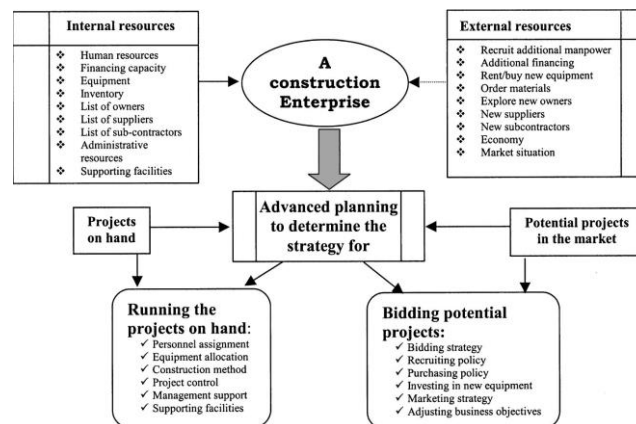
Internal resources

❖ Human resources
❖ Financing capacity
❖ Equipment
❖ Inventory
❖ List of owners
❖ List of suppliers
❖ List of sub-contractors
❖ Administrative resources
❖ Supporting facilities

A construction Enterprise

External resources

❖ Recruit additional manpower
❖ Additional financing
❖ Rent/buy new equipment
❖ Order materials
❖ Explore new owners
❖ New suppliers
❖ New subcontractors
❖ Economy
❖ Market situation

Projects on hand

Advanced planning to determine the strategy for

Potential projects in the market

Running the projects on hand:
✓ Personnel assignment
✓ Equipment allocation
✓ Construction method
✓ Project control
✓ Management support
✓ Supporting facilities

Bidding potential projects:
✓ Bidding strategy
✓ Recruiting policy
✓ Purchasing policy
✓ Investing in new equipment
✓ Marketing strategy
✓ Adjusting business objectives